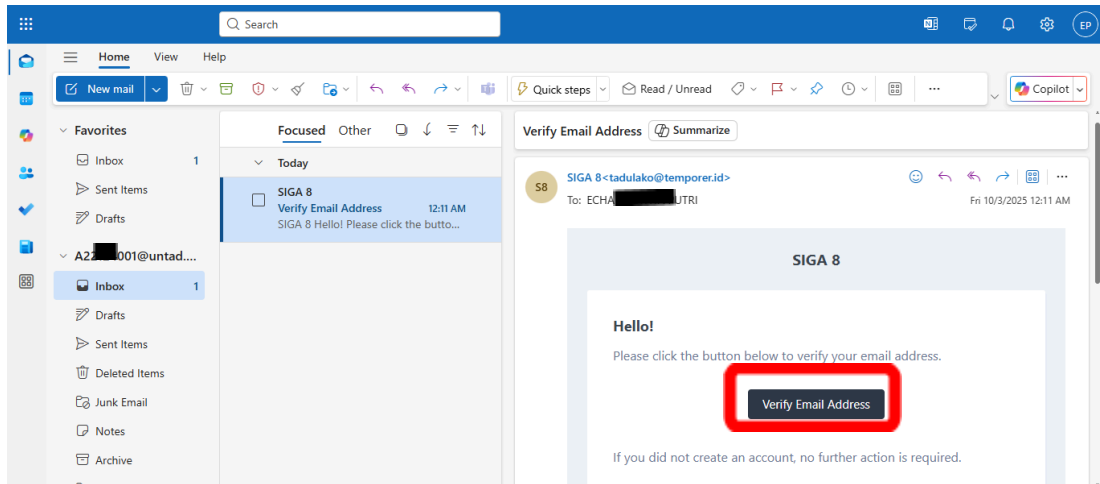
Search

EP

Home View Help

New mail

Quick steps

Read / Unread

Copilot

Favorites

Inbox 1

Sent Items

Drafts

A22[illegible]001@untad....

Inbox 1

Drafts

Sent Items

Deleted Items

Junk Email

Notes

Archive

Focused Other

Today

SIGA 8
Verify Email Address 12:11 AM
SIGA 8 Hello! Please click the butto...

Verify Email Address Summarize

S8

SIGA 8<tadulako@temporer.id>
To: ECHA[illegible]UTRI

Fri 10/3/2025 12:11 AM

SIGA 8

Hello!

Please click the button below to verify your email address.

Verify Email Address

If you did not create an account, no further action is required.